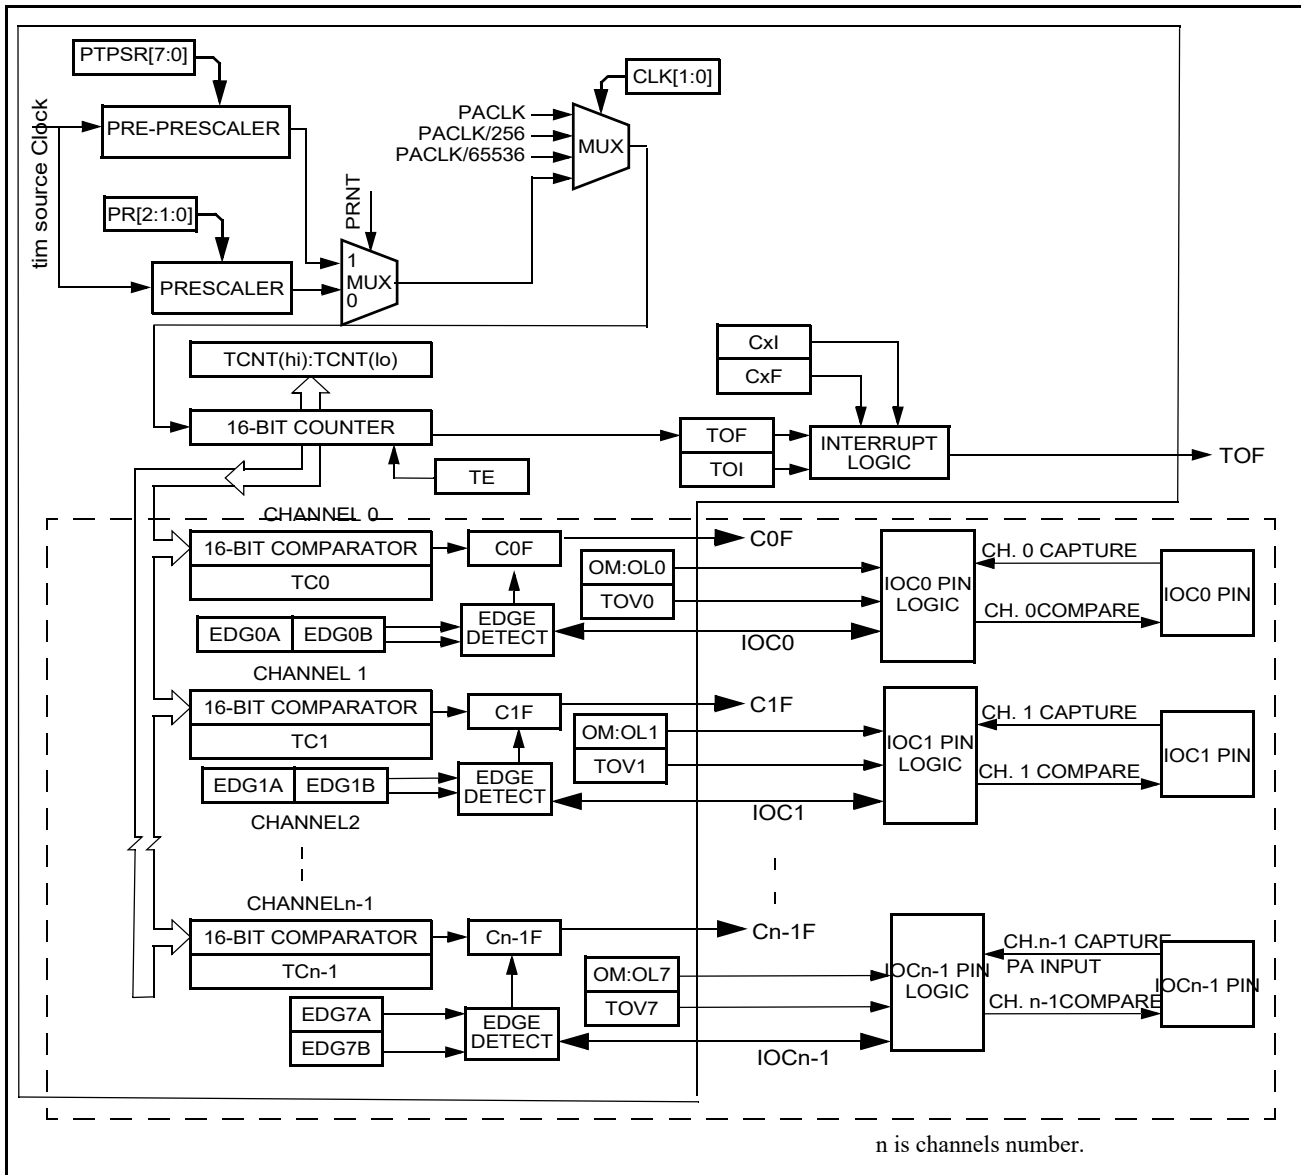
PTPSR[7:0]

tim source Clock

PRE-PRESCALER

PR[2:1:0]

PRESCALER

PRNT

1
MUX
0

CLK[1:0]

PACLK
PACLK/256
PACLK/65536

MUX

TCNT(hi):TCNT(lo)

16-BIT COUNTER

TE

CxI
CxF

TOF
TOI

INTERRUPT LOGIC

TOF

CHANNEL 0

16-BIT COMPARATOR
TC0

C0F

C0F

OM:OL0
TOV0

IOC0 PIN LOGIC

CH. 0 CAPTURE
CH. 0COMPARE

IOC0 PIN

EDG0A
EDG0B

EDGE DETECT

IOC0

CHANNEL 1

16-BIT COMPARATOR
TC1

C1F

C1F

OM:OL1
TOV1

IOC1 PIN LOGIC

CH. 1 CAPTURE
CH. 1 COMPARE

IOC1 PIN

EDG1A
EDG1B

EDGE DETECT

IOC1

CHANNEL2

CHANNELn-1

16-BIT COMPARATOR
TCn-1

Cn-1F

Cn-1F

OM:OL7
TOV7

IOCn-1 PIN LOGIC

CH.n-1 CAPTURE
PA INPUT
CH. n-1COMPARE

IOCn-1 PIN

EDG7A
EDG7B

EDGE DETECT

IOCn-1

n is channels number.